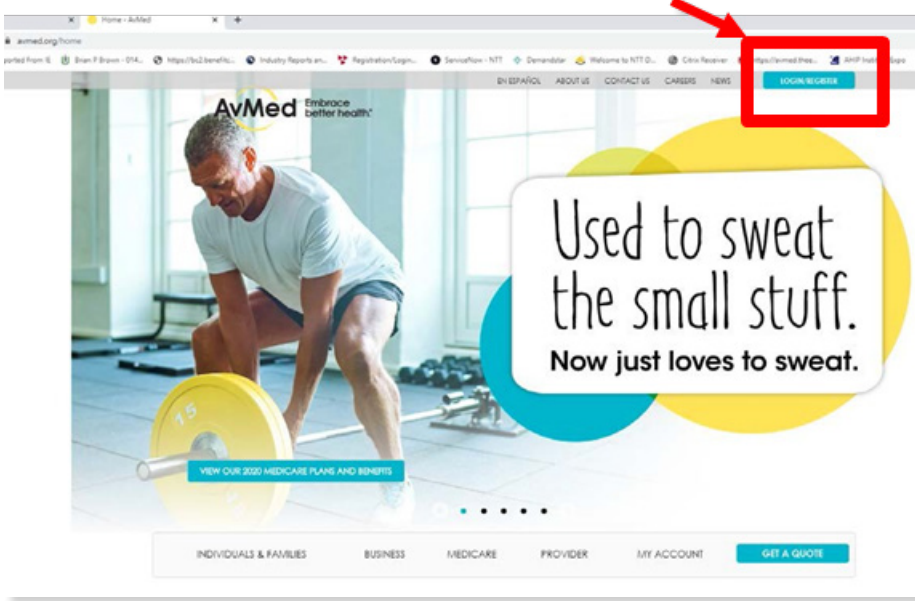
Home - AvMed

avmed.org/home

ported from IE | Brian P Brown - 014... | https://bs2.benefitc... | Industry Reports an... | Registration/Login... | ServiceNow - NTT | Demandstar | Welcome to NTT D... | Citrix Receiver | https://avmed.thee... | AHIP Indi... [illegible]

EN ESPAÑOL | ABOUT US | CONTACT US | CAREERS | NEWS | LOGIN/REGISTER

AvMed Embrace better health.

Used to sweat the small stuff.

Now just loves to sweat.

15

VIEW OUR 2020 MEDICARE PLANS AND BENEFITS

INDIVIDUALS & FAMILIES | BUSINESS | MEDICARE | PROVIDER | MY ACCOUNT | GET A QUOTE